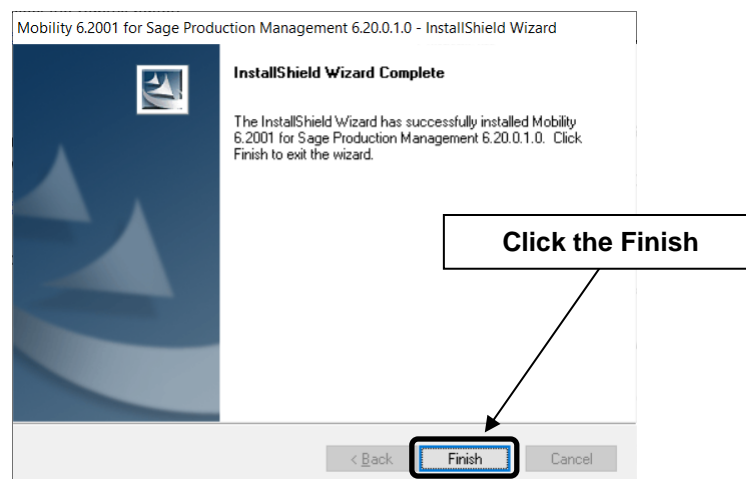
Mobility 6.2001 for Sage Production Management 6.20.0.1.0 - InstallShield Wizard

InstallShield Wizard Complete

The InstallShield Wizard has successfully installed Mobility 6.2001 for Sage Production Management 6.20.0.1.0. Click Finish to exit the wizard.

Click the Finish

< Back

Finish

Cancel